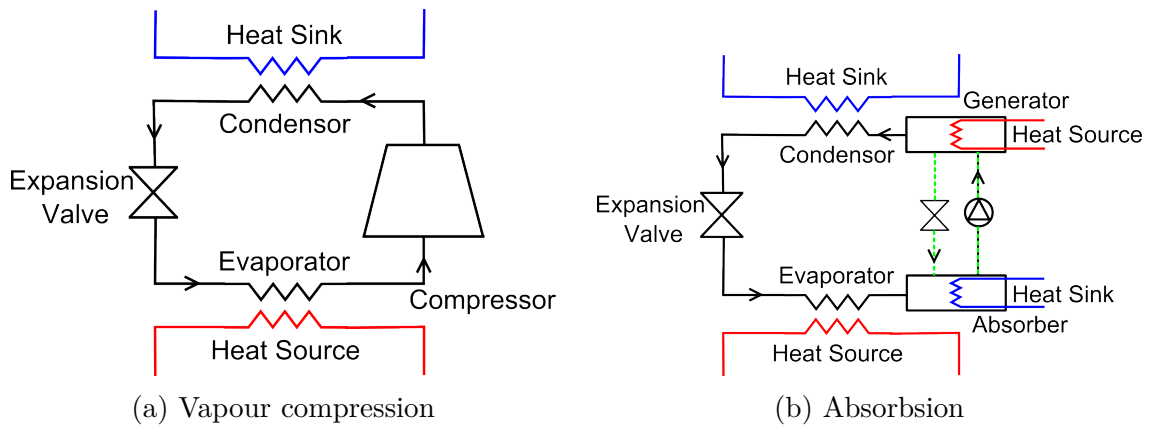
Heat Sink

Condensor

Expansion Valve

Evaporator

Compressor

Heat Source

(a) Vapour compression

Heat Sink

Generator

Heat Source

Condensor

Expansion Valve

Evaporator

Heat Sink

Absorber

Heat Source

(b) Absorbsion